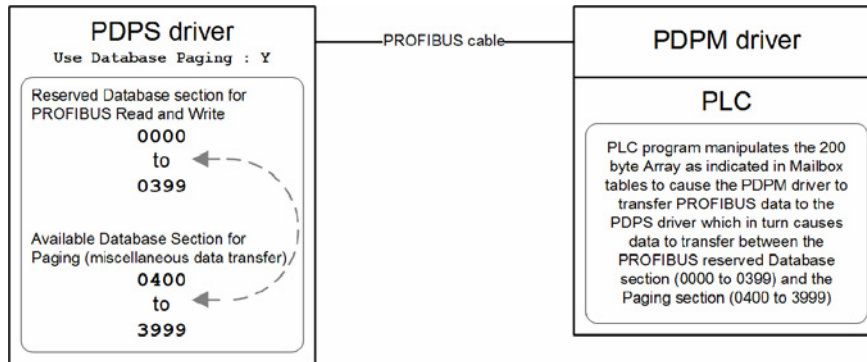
PDPS driver
Use Database Paging : Y

Reserved Database section for PROFIBUS Read and Write
0000
to
0399

Available Database Section for Paging (miscellaneous data transfer)
0400
to
3999

PROFIBUS cable

PDPM driver

PLC

PLC program manipulates the 200 byte Array as indicated in Mailbox tables to cause the PDPM driver to transfer PROFIBUS data to the PDPS driver which in turn causes data to transfer between the PROFIBUS reserved Database section (0000 to 0399) and the Paging section (0400 to 3999)